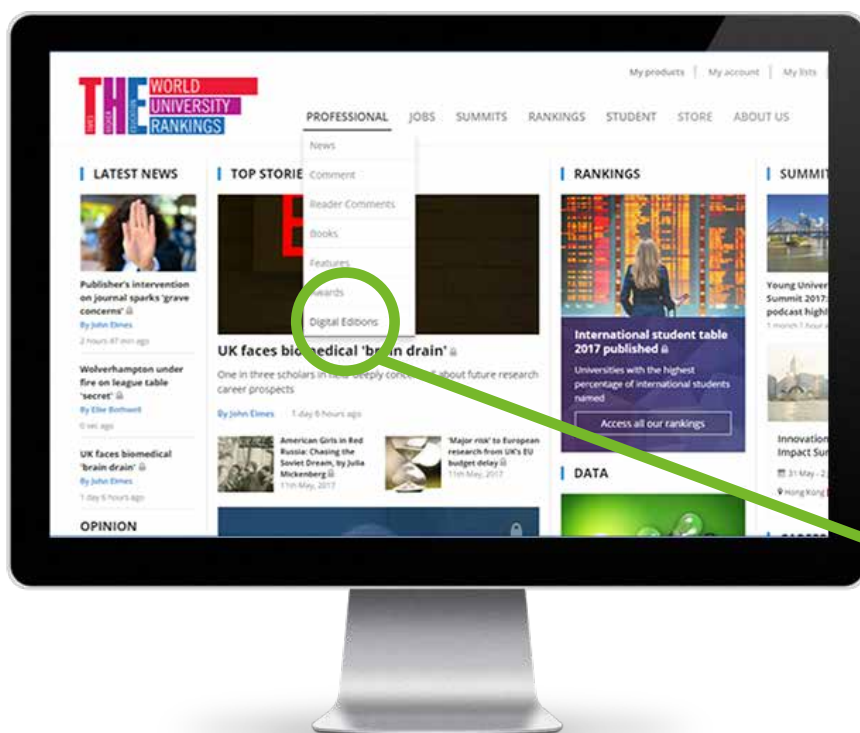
THE TIMES HIGHER EDUCATION WORLD UNIVERSITY RANKINGS

My products | My account | My lists

PROFESSIONAL JOBS SUMMITS RANKINGS STUDENT STORE ABOUT US

News
Comment
Reader Comments
Books
Features
Awards
Digital Editions

LATEST NEWS

Publisher's intervention on journal sparks 'grave concerns'
By John Elmes
2 hours 47 min ago

Wolverhampton under fire on league table 'secret'
By Ellie Bothwell
0 sec ago

UK faces biomedical 'brain drain'
By John Elmes
1 day 6 hours ago

OPINION

TOP STORIE

UK faces biomedical 'brain drain'

One in three scholars in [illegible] deeply conc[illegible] about future research career prospects

By John Elmes 1 day 6 hours ago

American Girls in Red Russia: Chasing the Soviet Dream, by Julia Mickenberg
11th May, 2017

'Major risk' to European research from UK's EU budget delay
11th May, 2017

RANKINGS

International student table 2017 published

Universities with the highest percentage of international students named

Access all our rankings

DATA

SUMMIT

Young Univer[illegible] Summit 2017: podcast highl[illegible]
1 march 1 hour a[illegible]

Innovation Impact Su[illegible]
31 May - 2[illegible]
Hong Kong